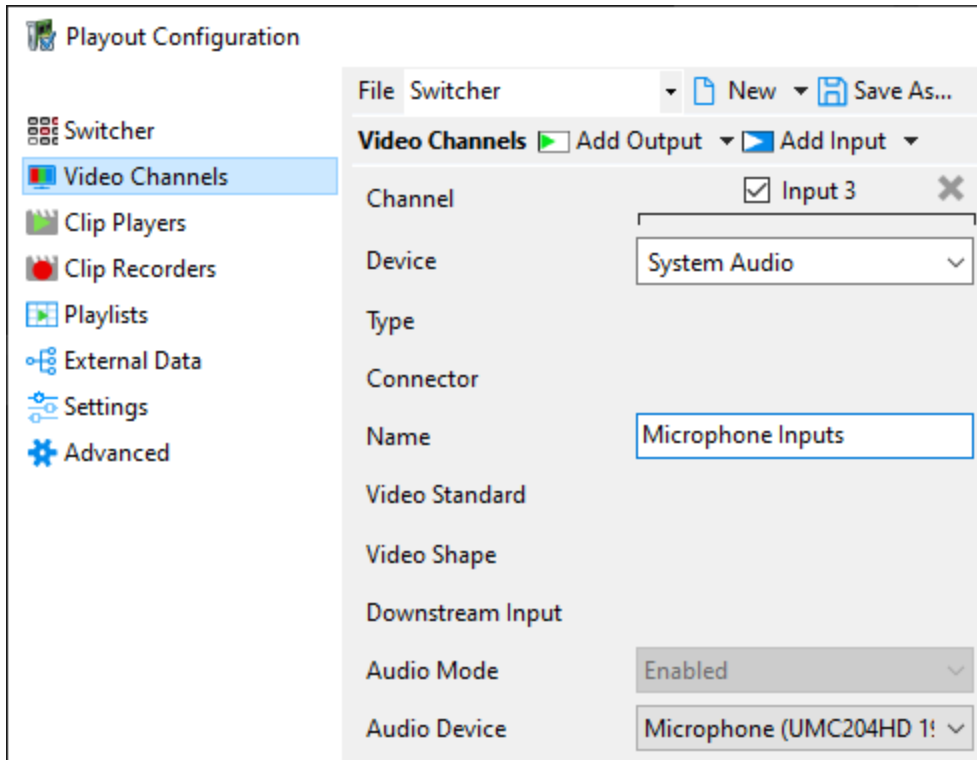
Playout Configuration

Switcher
Video Channels
Clip Players
Clip Recorders
Playlists
External Data
Settings
Advanced

File Switcher New Save As...

Video Channels Add Output Add Input

Channel Input 3
Device System Audio
Type
Connector
Name Microphone Inputs
Video Standard
Video Shape
Downstream Input
Audio Mode Enabled
Audio Device Microphone (UMC204HD 1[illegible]